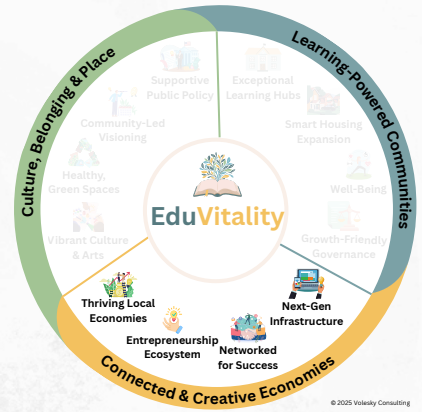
Culture, Belonging & Place

Learning-Powered Communities

Supportive Public Policy

Exceptional Learning Hubs

Community-Led Visioning

Smart Housing Expansion

Healthy, Green Spaces

Well-Being

EduVitality

Vibrant Culture & Arts

Growth-Friendly Governance

Thriving Local Economies

Next-Gen Infrastructure

Entrepreneurship Ecosystem

Networked for Success

Connected & Creative Economies

© 2025 Volesky Consulting